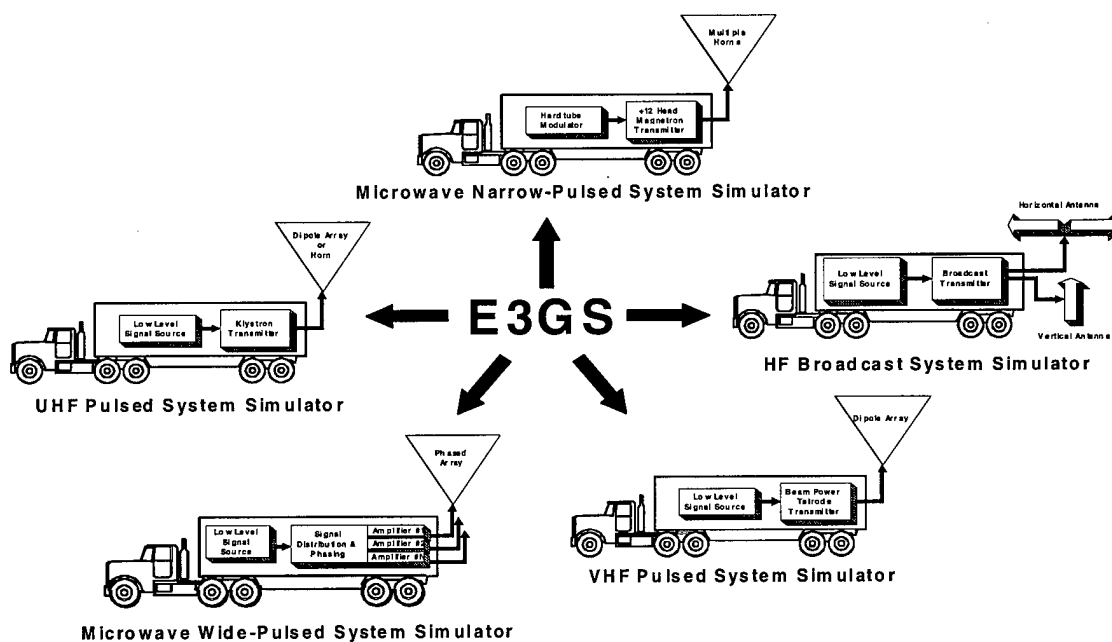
Multiple Horns

Hardtube Modulator

+12 Head Magnetron Transmitter

Microwave Narrow-Pulsed System Simulator

Dipole Array or Horn

Low Level Signal Source

Klystron Transmitter

UHF Pulsed System Simulator

E3GS

Horizontal Antenna

Low Level Signal Source

Broadcast Transmitter

Vertical Antenna

HF Broadcast System Simulator

Phased Array

Low Level Signal Source

Signal Distribution & Phasing

Amplifier #

Amplifier #

Amplifier #1

Microwave Wide-Pulsed System Simulator

Dipole Array

Low Level Signal Source

Beam Power Tetrode Transmitter

VHF Pulsed System Simulator